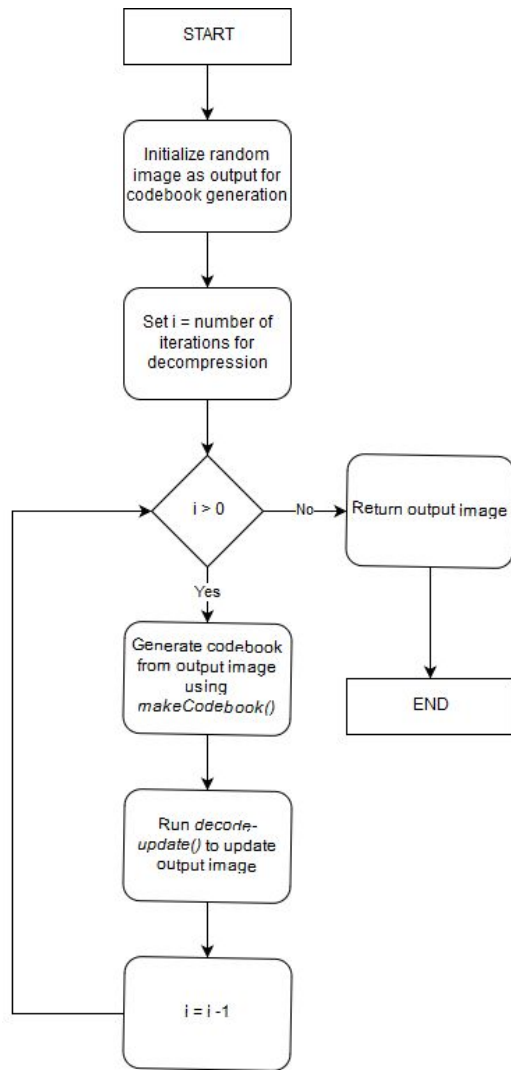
START

Initialize random image as output for codebook generation

Set i = number of iterations for decompression

i > 0

No

Return output image

END

Yes

Generate codebook from output image using *makeCodebook()*

Run *decode-update()* to update output image

i = i -1